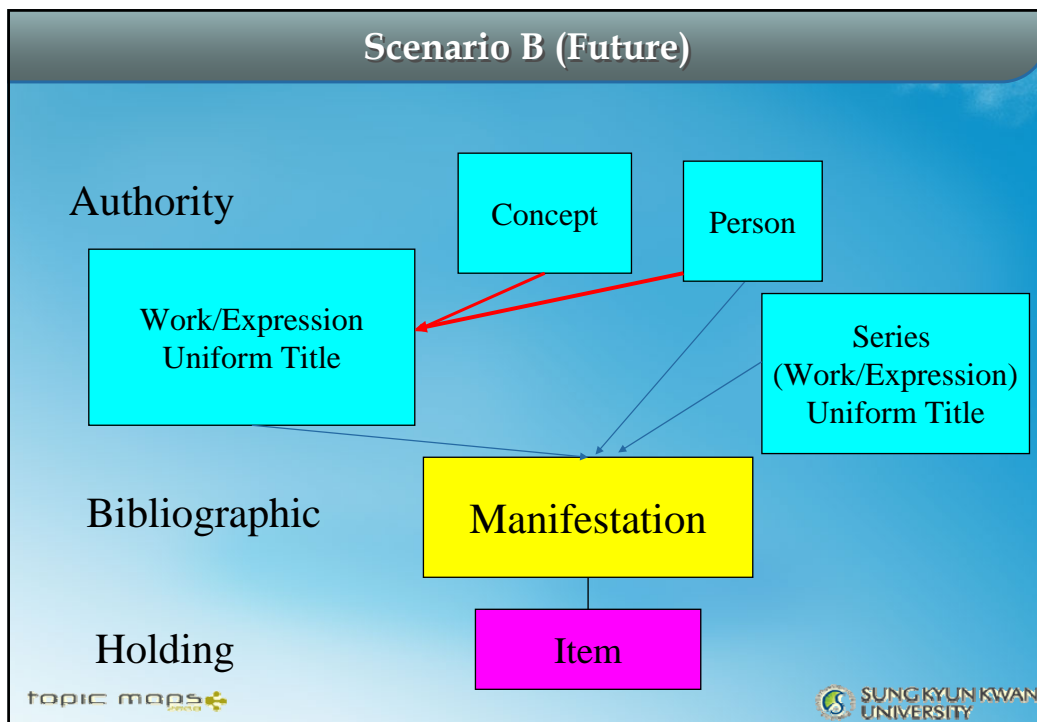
Scenario B (Future)

Authority

Concept

Person

Work/Expression Uniform Title

Series (Work/Expression) Uniform Title

Bibliographic

Manifestation

Holding

Item

topic maps

SUNGKYUNKWAN UNIVERSITY